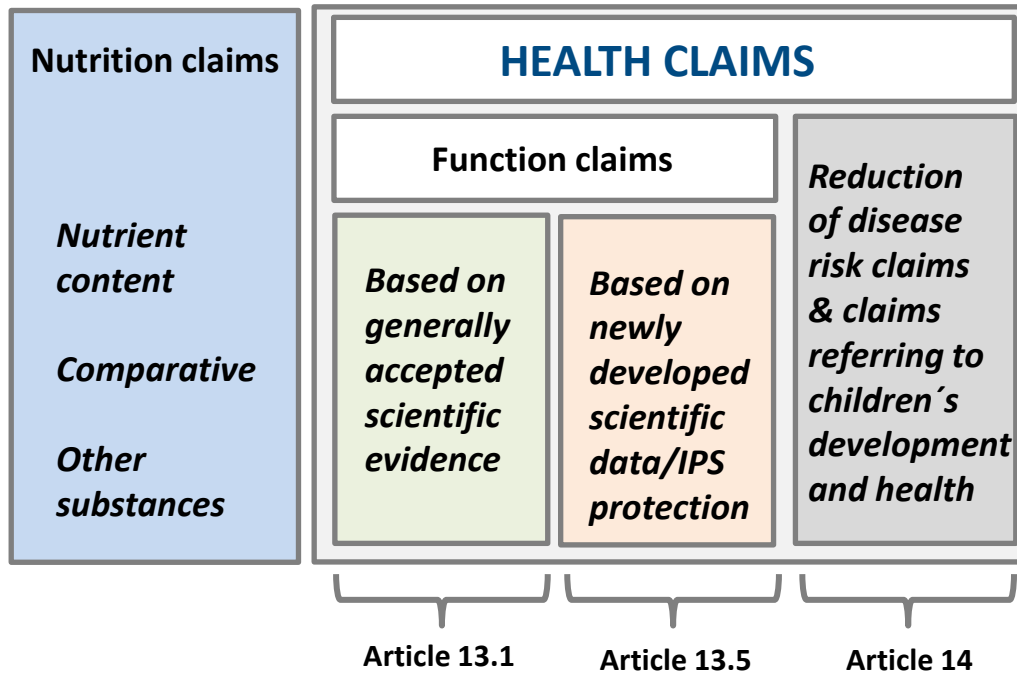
Nutrition claims

Nutrient content

Comparative

Other substances

HEALTH CLAIMS

Function claims

Based on generally accepted scientific evidence

Based on newly developed scientific data/IPS protection

Reduction of disease risk claims & claims referring to children´s development and health

Article 13.1

Article 13.5

Article 14